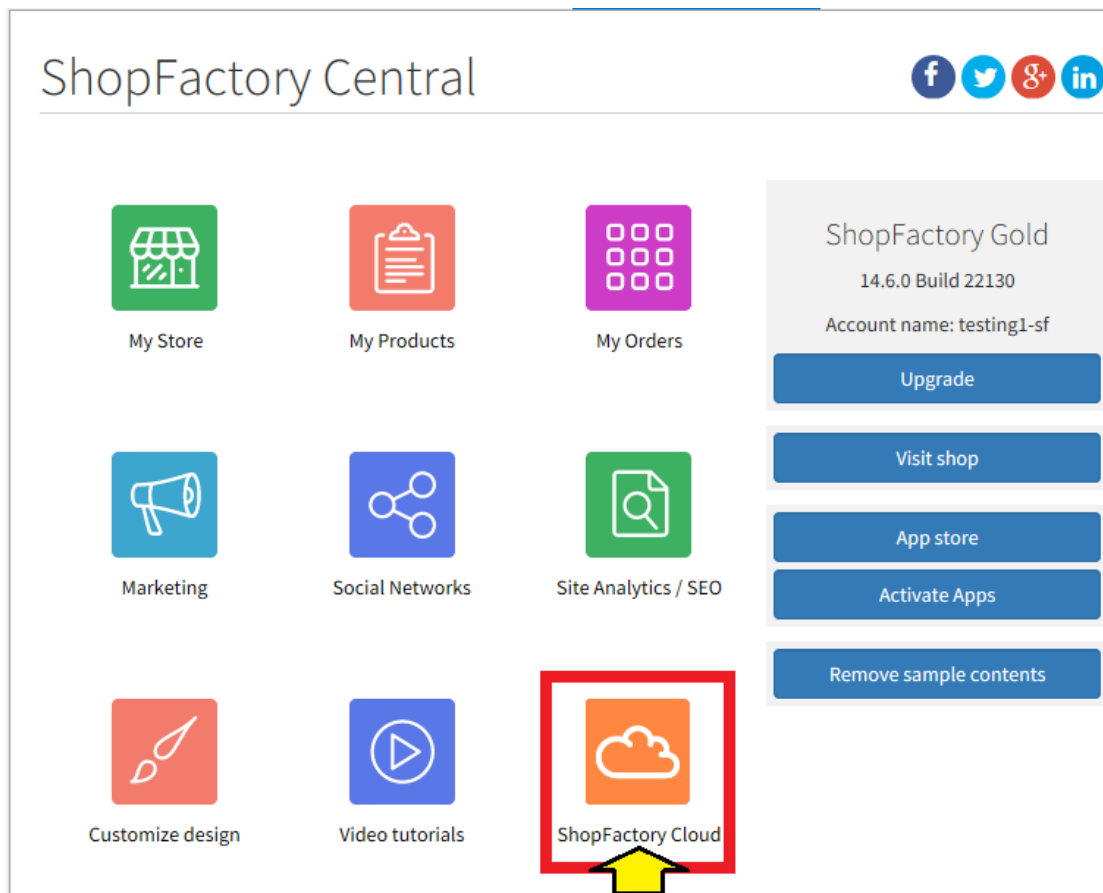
ShopFactory Central

My Store

My Products

My Orders

ShopFactory Gold

14.6.0 Build 22130

Account name: testing1-sf

Upgrade

Visit shop

App store

Activate Apps

Remove sample contents

Marketing

Social Networks

Site Analytics / SEO

Customize design

Video tutorials

ShopFactory Cloud